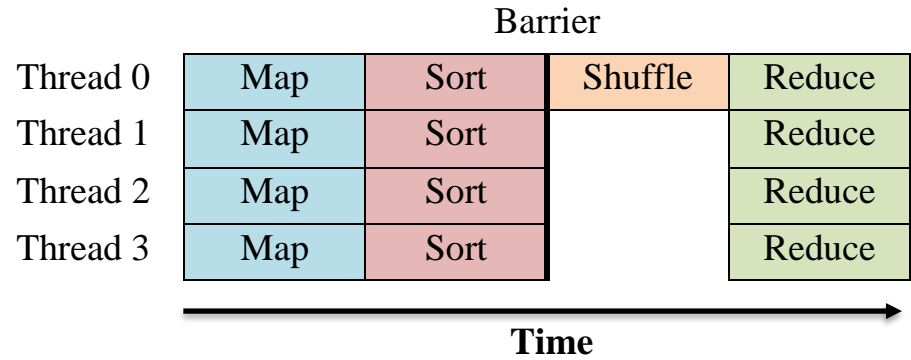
Barrier

| | | | | |
|---|---|---|---|---|
| Thread 0 | Map | Sort | Shuffle | Reduce |
| Thread 1 | Map | Sort | | Reduce |
| Thread 2 | Map | Sort | | Reduce |
| Thread 3 | Map | Sort | | Reduce |

Time